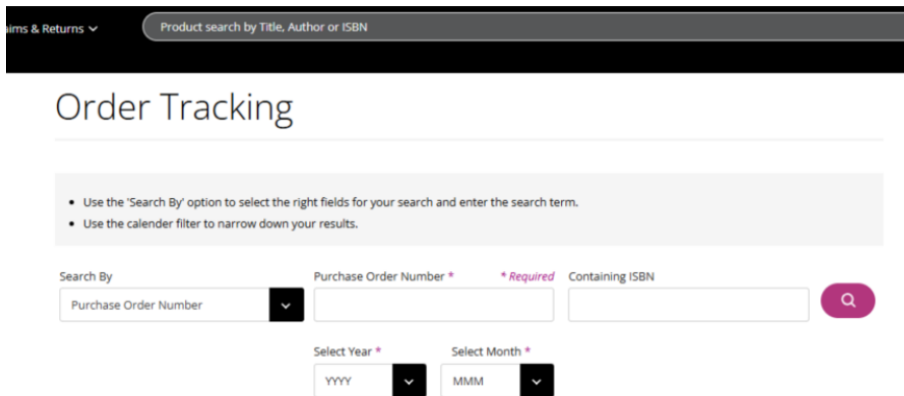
aims & Returns

Product search by Title, Author or ISBN

Order Tracking

- Use the 'Search By' option to select the right fields for your search and enter the search term.
- Use the calender filter to narrow down your results.

Search By

Purchase Order Number

Purchase Order Number *

* Required

Containing ISBN

Select Year *

YYYY

Select Month *

MMM